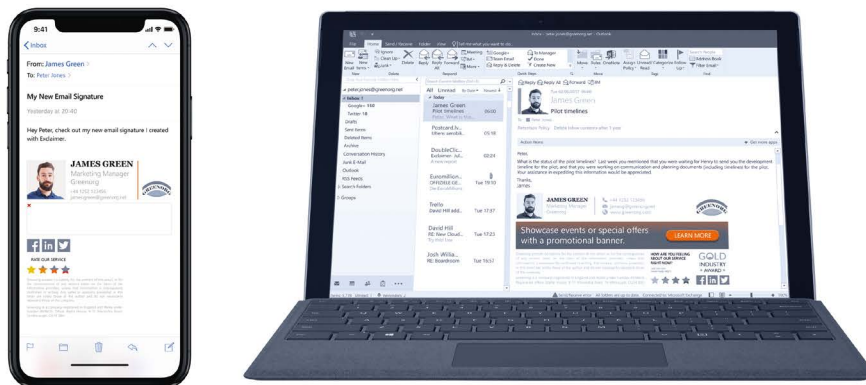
9:41

Inbox

From: James Green
To: Peter Ames

My New Email Signature

Yesterday at 20:40

Hey Peter, check out my new email signature I created with Exclaimer.

JAMES GREEN
Marketing Manager
Greensong

GREENSONG

RATE OUR SERVICE

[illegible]

Pilot timelines

James Green

Pilot timelines

Inbox
Google+
Twitter
Drafts
Sent Items
Deleted Items
Archive
Conversation History
Junk E-Mail
Outbox
RSS Feeds
Search Folders
Groups

All Unread

James Green
Pilot timelines

Postcard N...
DoubleClic...
Euromillion...
Trello
David Hill
Josh Willia...

Peter,

What is the status of the pilot timelines? Last week you mentioned that you were waiting for Henry to send you the development timeline for the pilot, and that you were working on communication and planning documents (including timelines for the pilot. Your assistance in expediting this information would be appreciated

Thanks,
James

JAMES GREEN
Marketing Manager
Greensong

GREENSONG

Showcase events or special offers with a promotional banner.

LEARN MORE

HERE ARE YOU FEELING ABOUT OUR SERVICE RIGHT NOW?

GOLD
INDUSTRY
AWARD